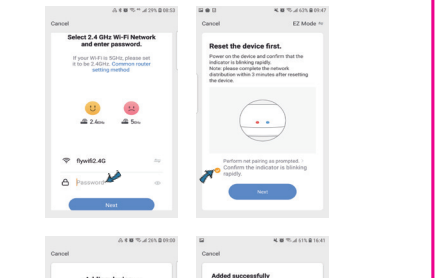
Cancel

Select 2.4 GHz Wi-Fi Network and enter password.

If your Wi-Fi is 5GHz, please set it to be 2.4GHz. Common router setting method

2.4GHz 5GHz

flywifi2.4G

Password

Next

Cancel EZ Mode

Reset the device first.

Power on the device and confirm that the indicator is blinking rapidly. Note: please complete the network distribution within 3 minutes after resetting the device.

Perform net pairing as prompted. Confirm the indicator is blinking rapidly.

Next

Cancel

Cancel

Added successfully